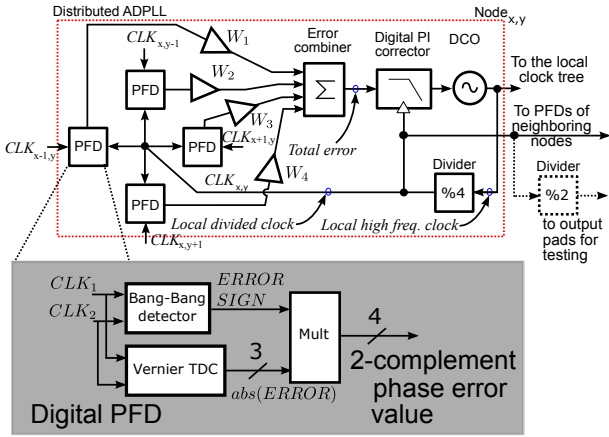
Distributed ADPLL

Node$_{x,y}$

$CLK_{x,y-1}$

$W_1$

Error combiner

Digital PI corrector

DCO

To the local clock tree

PFD

$W_2$

$\Sigma$

$W_3$

To PFDs of neighboring nodes

$CLK_{x-1,y}$

PFD

PFD

$CLK_{x+1,y}$

Total error

Divider

$CLK_{x,y}$

$W_4$

%4

Divider

PFD

Local divided clock

Local high freq. clock

%2

$CLK_{x,y+1}$

to output pads for testing

$CLK_1$

$CLK_2$

Bang-Bang detector

$ERROR$ $SIGN$

Mult

4

Vernier TDC

3

$abs(ERROR)$

2-complement phase error value

Digital PFD